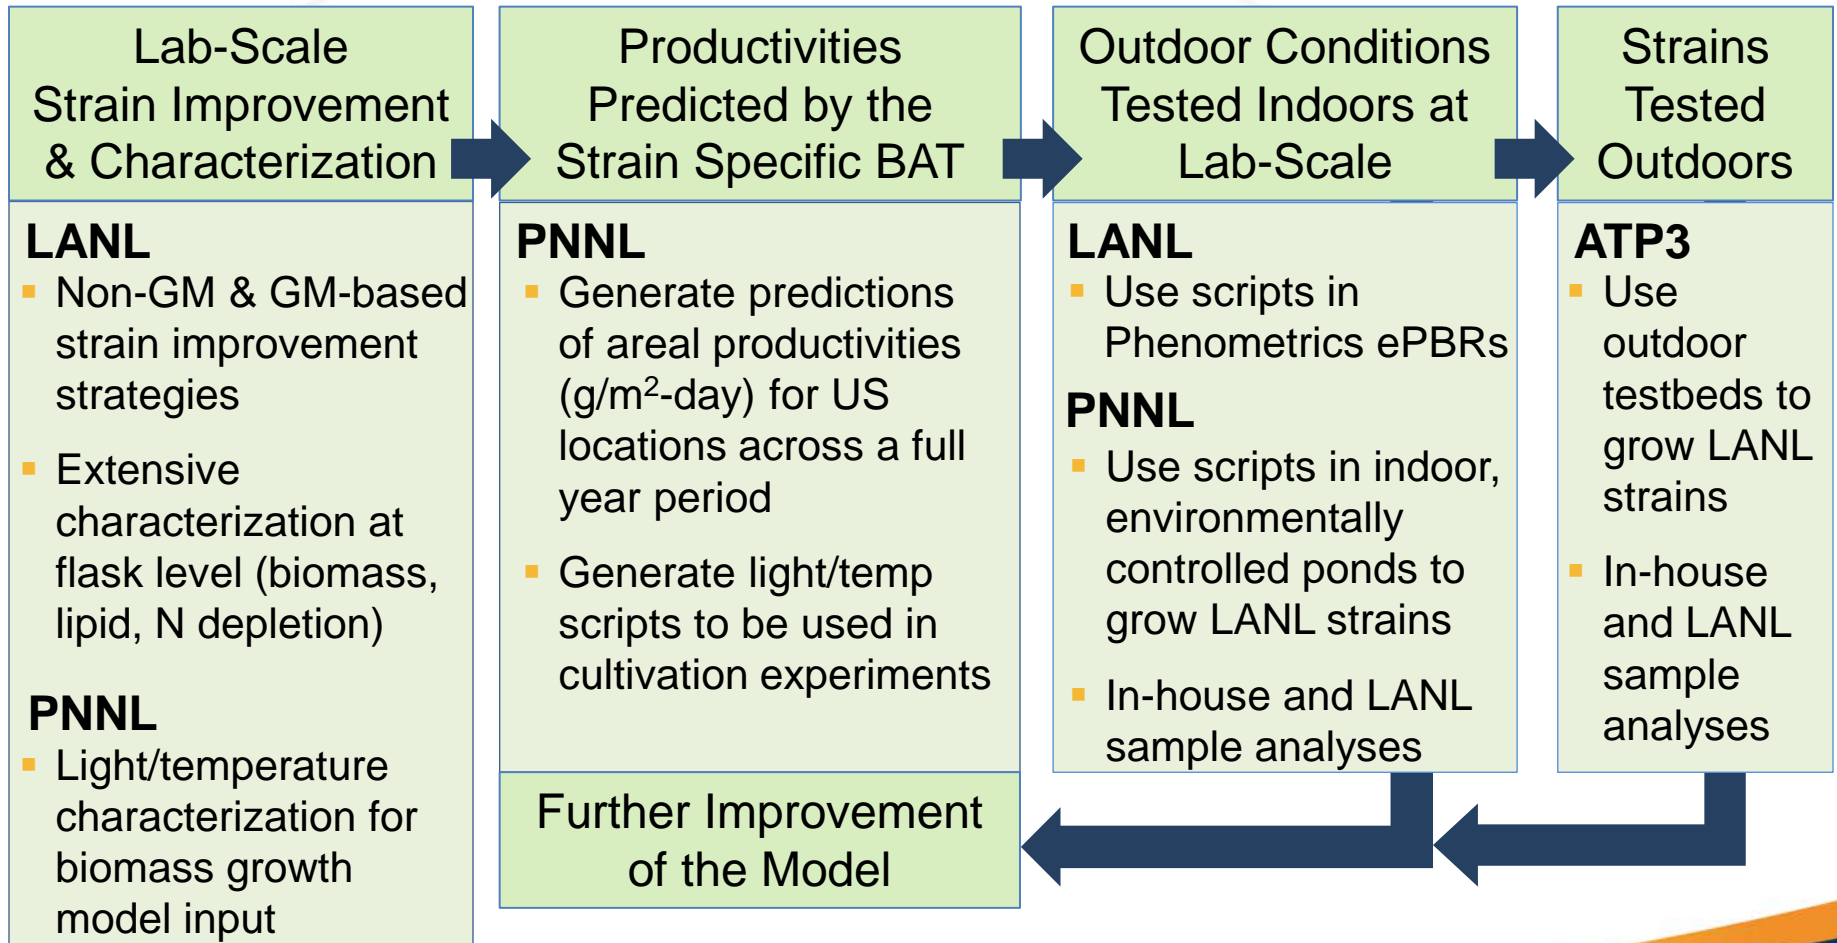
Lab-Scale Strain Improvement & Characterization

LANL
- Non-GM & GM-based strain improvement strategies
- Extensive characterization at flask level (biomass, lipid, N depletion)

PNNL
- Light/temperature characterization for biomass growth model input

Productivities Predicted by the Strain Specific BAT

PNNL
- Generate predictions of areal productivities (g/m$^2$-day) for US locations across a full year period
- Generate light/temp scripts to be used in cultivation experiments

Further Improvement of the Model

Outdoor Conditions Tested Indoors at Lab-Scale

LANL
- Use scripts in Phenometrics ePBRs

PNNL
- Use scripts in indoor, environmentally controlled ponds to grow LANL strains
- In-house and LANL sample analyses

Strains Tested Outdoors

ATP3
- Use outdoor testbeds to grow LANL strains
- In-house and LANL sample analyses